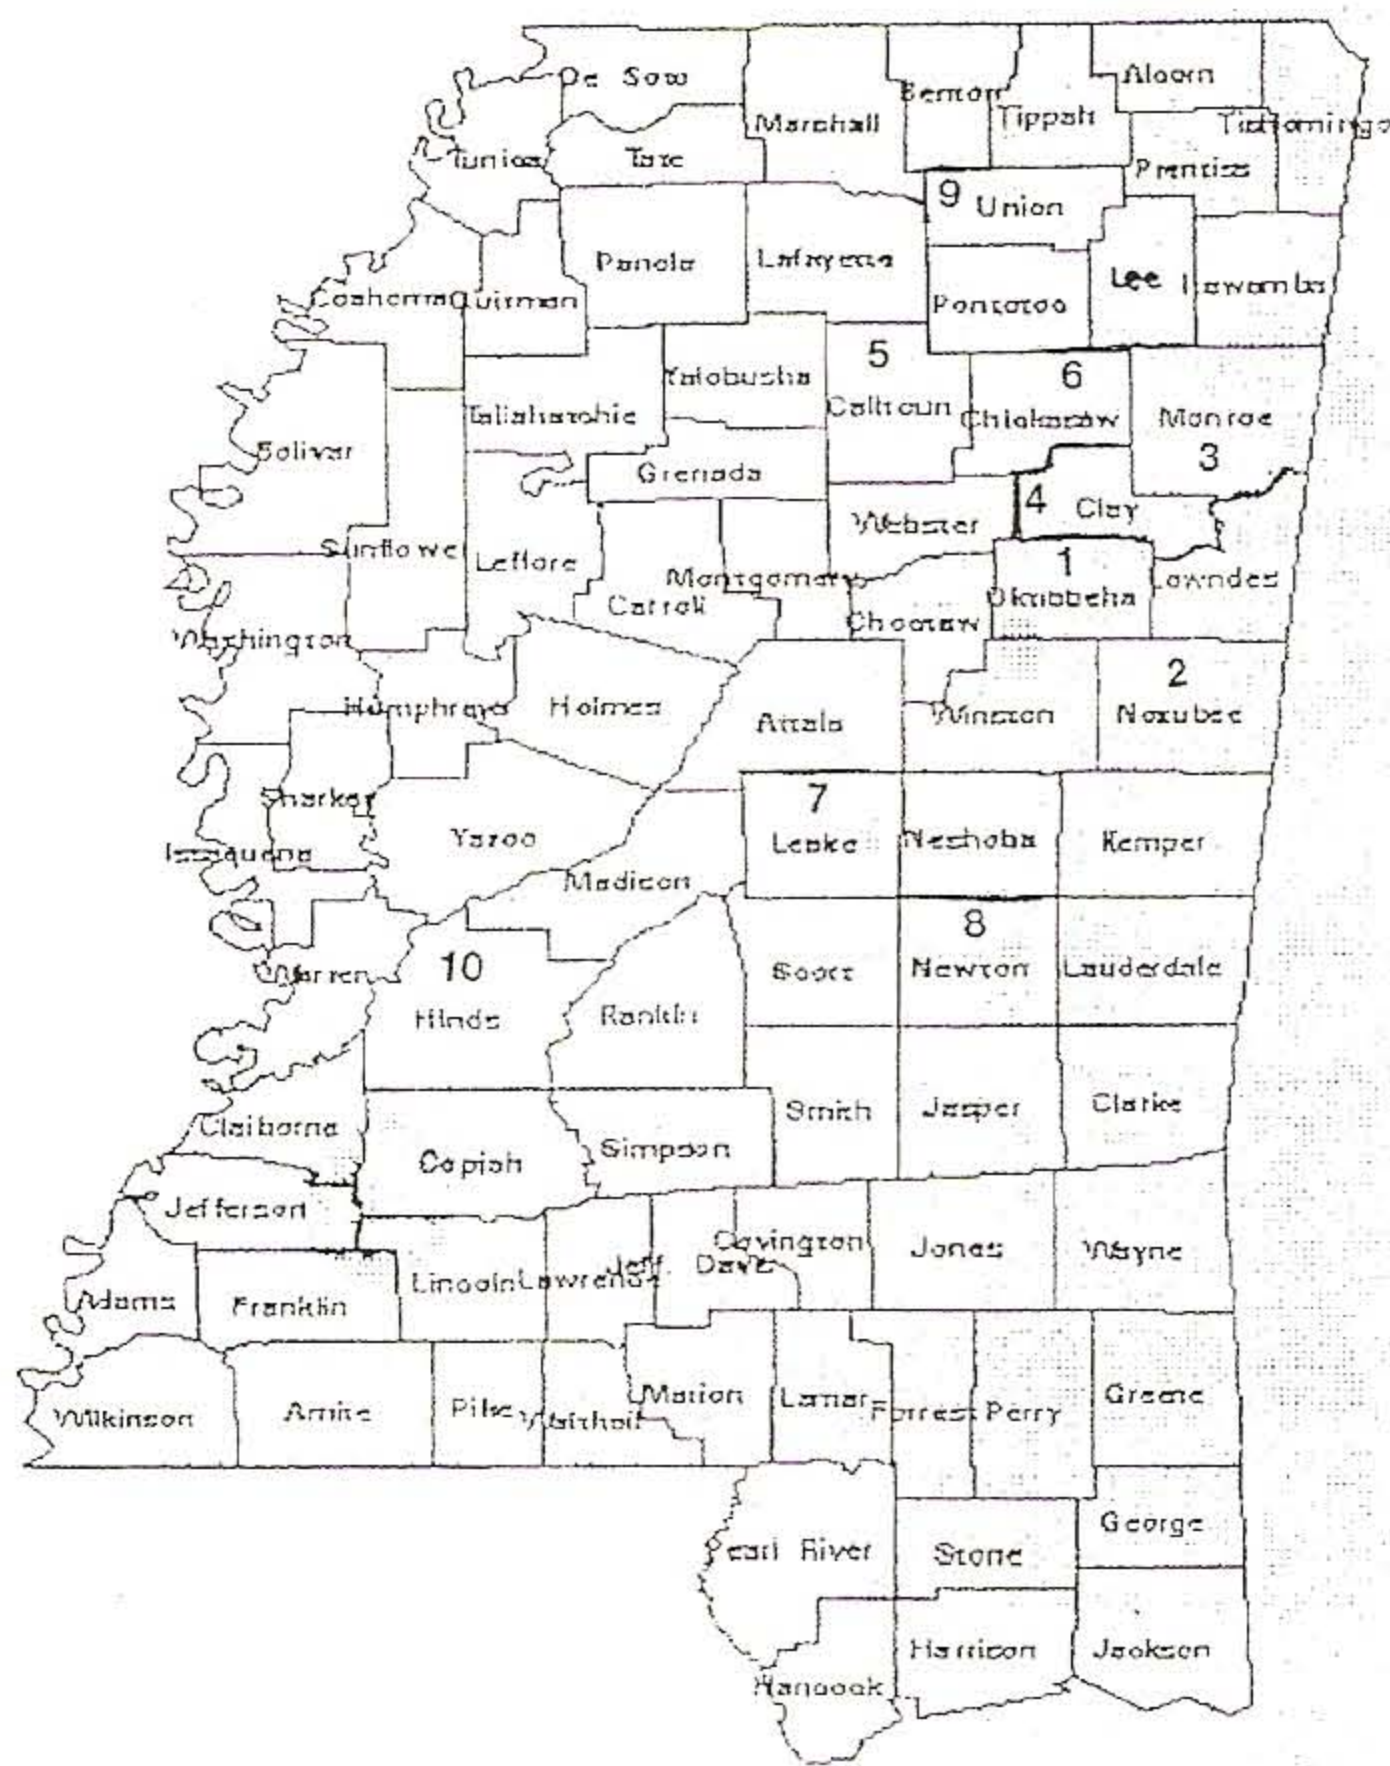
De Soto
Marshall
Benton
Tippah
Alcorn
Tishomingo
Tunica
Tate
Prentiss
9 Union
Panola
Lafayette
Lee
Itawamba
Coahoma
Quitman
Pontotoc
5
6
Yalobusha
Tallahatchie
Calhoun
Chickasaw
Monroe
3
Bolivar
Grenada
Webster
4 Clay
Sunflower
Leflore
1
Montgomery
Lowndes
Carroll
Oktibbeha
Choctaw
Washington
2
Humphreys
Holmes
Attala
Winston
Noxubee
7
Sharkey
Issaquena
Yazoo
Leake
Neshoba
Kemper
Madison
8
10
Warren
Scott
Newton
Lauderdale
Hinds
Rankin
Smith
Jasper
Clarke
Claiborne
Copiah
Simpson
Jefferson
Covington
Jones
Wayne
Jeff. Davis
Adams
Franklin
Lincoln
Lawrence
Wilkinson
Amite
Pike
Walthall
Marion
Lamar
Forrest
Perry
Greene
George
Pearl River
Stone
Harrison
Jackson
Hancock